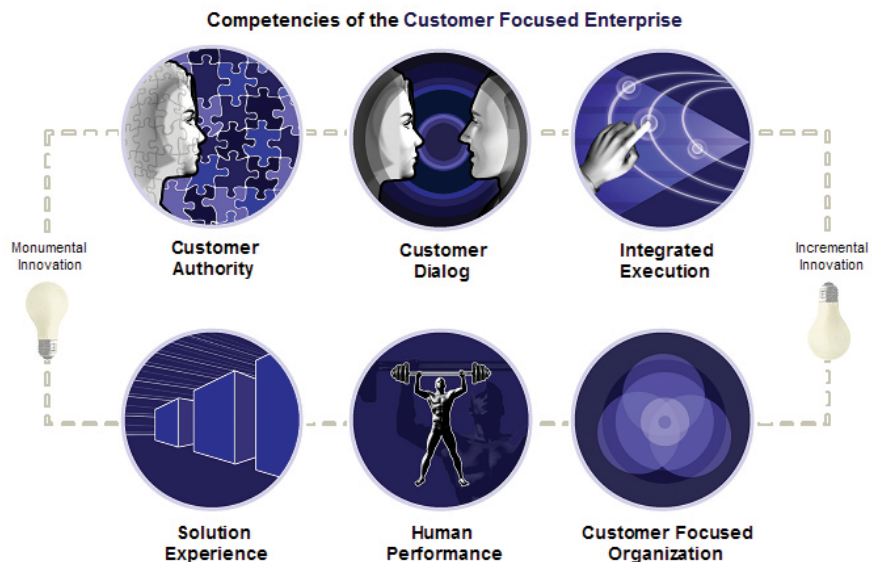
Competencies of the Customer Focused Enterprise

Monumental Innovation

Customer Authority

Customer Dialog

Integrated Execution

Incremental Innovation

Solution Experience

Human Performance

Customer Focused Organization